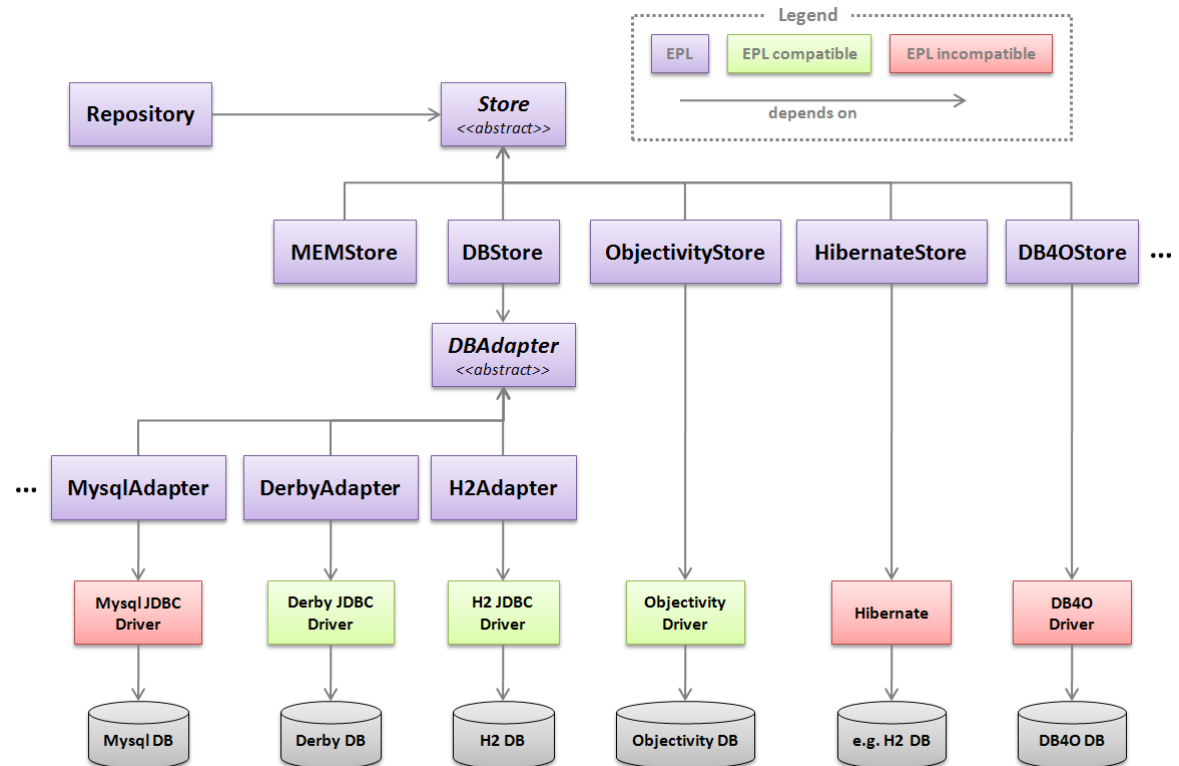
Legend

EPL

EPL compatible

EPL incompatible

depends on

Repository

Store
<<abstract>>

MEMStore

DBStore

ObjectivityStore

HibernateStore

DB4OStore

...

DBAdapter
<<abstract>>

...

MysqlAdapter

DerbyAdapter

H2Adapter

Mysql JDBC Driver

Derby JDBC Driver

H2 JDBC Driver

Objectivity Driver

Hibernate

DB4O Driver

Mysql DB

Derby DB

H2 DB

Objectivity DB

e.g. H2 DB

DB4O DB